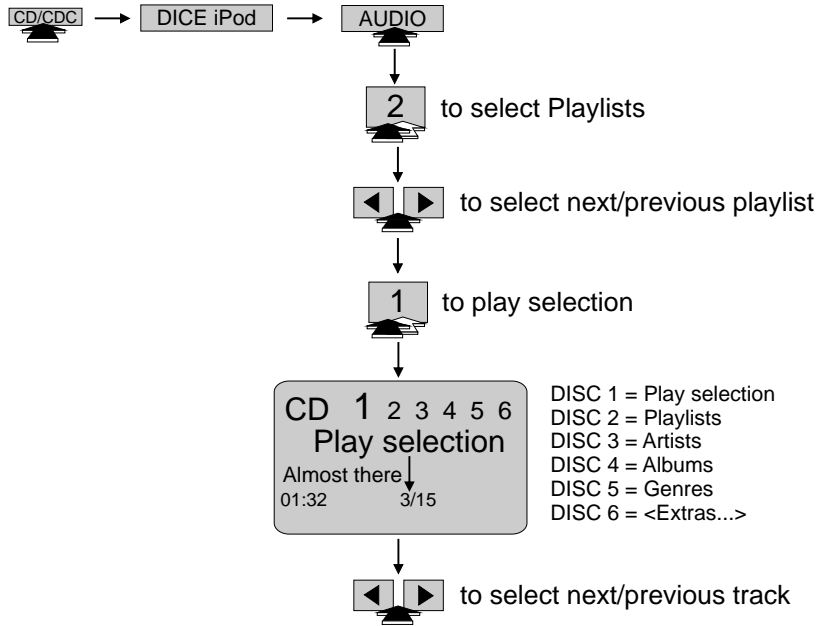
CD/CDC → DICE iPod → AUDIO

2 to select Playlists

to select next/previous playlist

1 to play selection

CD 1 2 3 4 5 6
Play selection
Almost there
01:32 3/15

DISC 1 = Play selection
DISC 2 = Playlists
DISC 3 = Artists
DISC 4 = Albums
DISC 5 = Genres
DISC 6 = <Extras...>

to select next/previous track